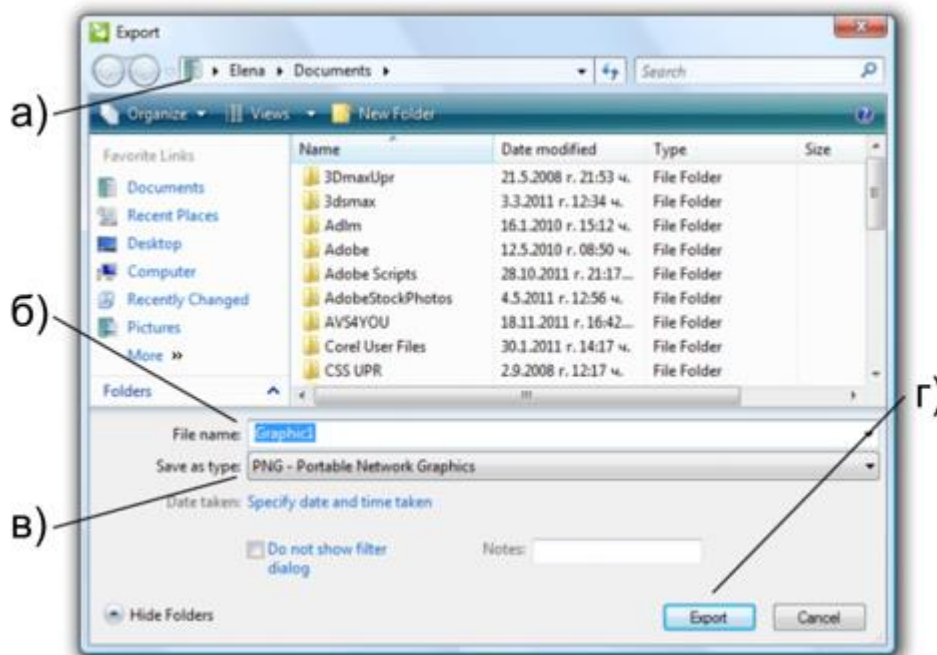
Export

▸ Elena ▸ Documents ▸

Search

а)

Organize ▾ Views ▾ New Folder

Favorite Links

Documents

Recent Places

Desktop

Computer

Recently Changed

Pictures

More »

Folders

| Name | Date modified | Type | Size |
|---|---|---|---|
| 3DmaxUpr | 21.5.2008 г. 21:53 ч. | File Folder | |
| 3dsmax | 3.3.2011 г. 12:34 ч. | File Folder | |
| Adlm | 16.1.2010 г. 15:12 ч. | File Folder | |
| Adobe | 12.5.2010 г. 08:50 ч. | File Folder | |
| Adobe Scripts | 28.10.2011 г. 21:17... | File Folder | |
| AdobeStockPhotos | 4.5.2011 г. 12:56 ч. | File Folder | |
| AVS4YOU | 18.11.2011 г. 16:42... | File Folder | |
| Corel User Files | 30.1.2011 г. 14:17 ч. | File Folder | |
| CSS UPR | 2.9.2008 г. 12:17 ч. | File Folder | |

б)

г)

File name: Graphic1

Save as type: PNG - Portable Network Graphics

в)

Date taken: Specify date and time taken

Do not show filter dialog

Notes:

Hide Folders

Export

Cancel